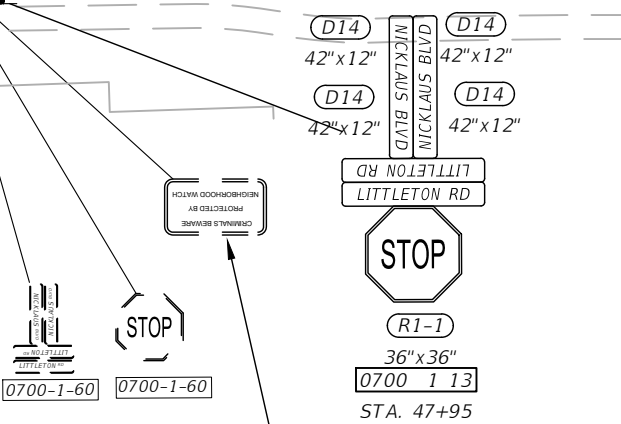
D14
42"x12"
NICKLAUS BLVD
NICKLAUS BLVD
D14
42"x12"
D14
42"x12"
D14
42"x12"
LITTLETON RD
LITTLETON RD
CRIMINALS BEWARE
PROTECTED BY
NEIGHBORHOOD WATCH
STOP
NICKLAUS BLVD
LITTLETON RD
STOP
0700-1-60
0700-1-60
R1-1
36"x36"
0700 1 13
STA. 47+95